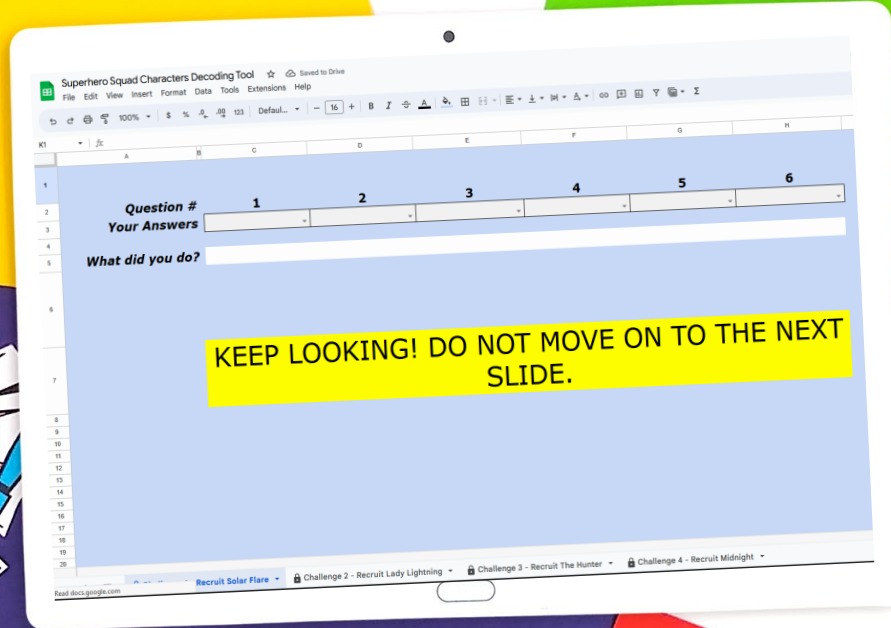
Superhero Squad Characters Decoding Tool
Saved to Drive
File Edit View Insert Format Data Tools Extensions Help
100% $ % .0 .00 123 Defaul... 16 B I
K1 fx
A B C D E F G H
1
2
3
4
5
6
7
8
9
10
11
12
13
14
15
16
17
18
19
20

Question #
Your Answers
1 2 3 4 5 6

What did you do?

KEEP LOOKING! DO NOT MOVE ON TO THE NEXT SLIDE.

Recruit Solar Flare
Challenge 2 - Recruit Lady Lightning
Challenge 3 - Recruit The Hunter
Challenge 4 - Recruit Midnight
Read docs.google.com